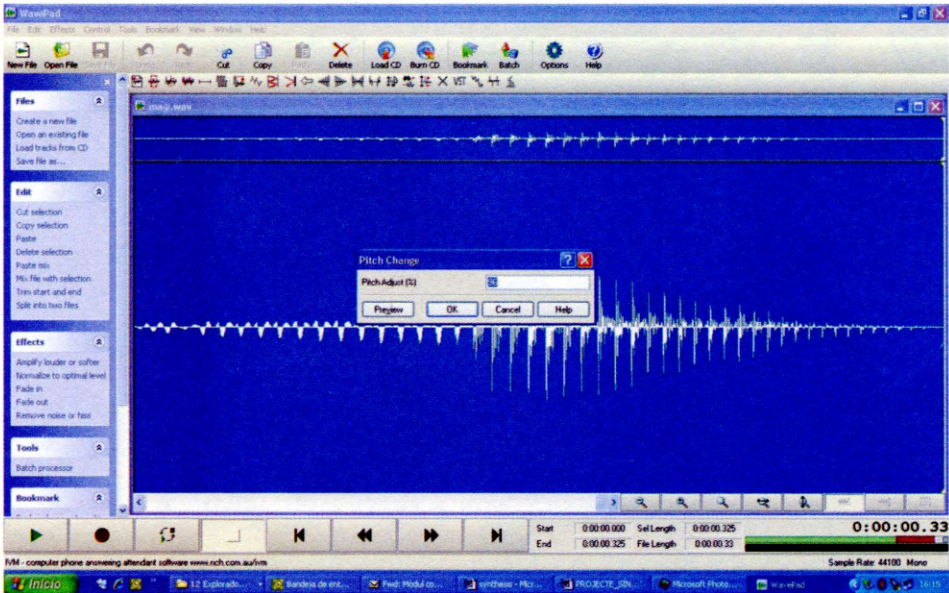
WavePad

File Edit Effects Control Tools Bookmark View Window Help

New File Open File Save File Undo Redo Cut Copy Paste Delete Load CD Burn CD Bookmark Batch Options Help

ma2.wav

Files
Create a new file
Open an existing file
Load tracks from CD
Save file as...

Edit
Cut selection
Copy selection
Paste
Delete selection
Paste mix
Mix file with selection
Trim start and end
Split into two files

Effects
Amplify louder or softer
Normalize to optimal level
Fade in
Fade out
Remove noise or hiss

Tools
Batch processor

Bookmark

Pitch Change
Pitch Adjust (%)
Preview OK Cancel Help

Start 0:00:00.000 Sel Length 0:00:00.325
End 0:00:00.325 File Length 0:00:00.33

0:00:00.33

IVM - computer phone answering attendant software www.nch.com.au/ivm

Sample Rate: 44100 Mono

Inicio 12 Explorado... Bandeja de ent... Fwd: Modul co... synthesis - Micr... PROJECTE_SIN... Microsoft Photo... WavePad 16:15